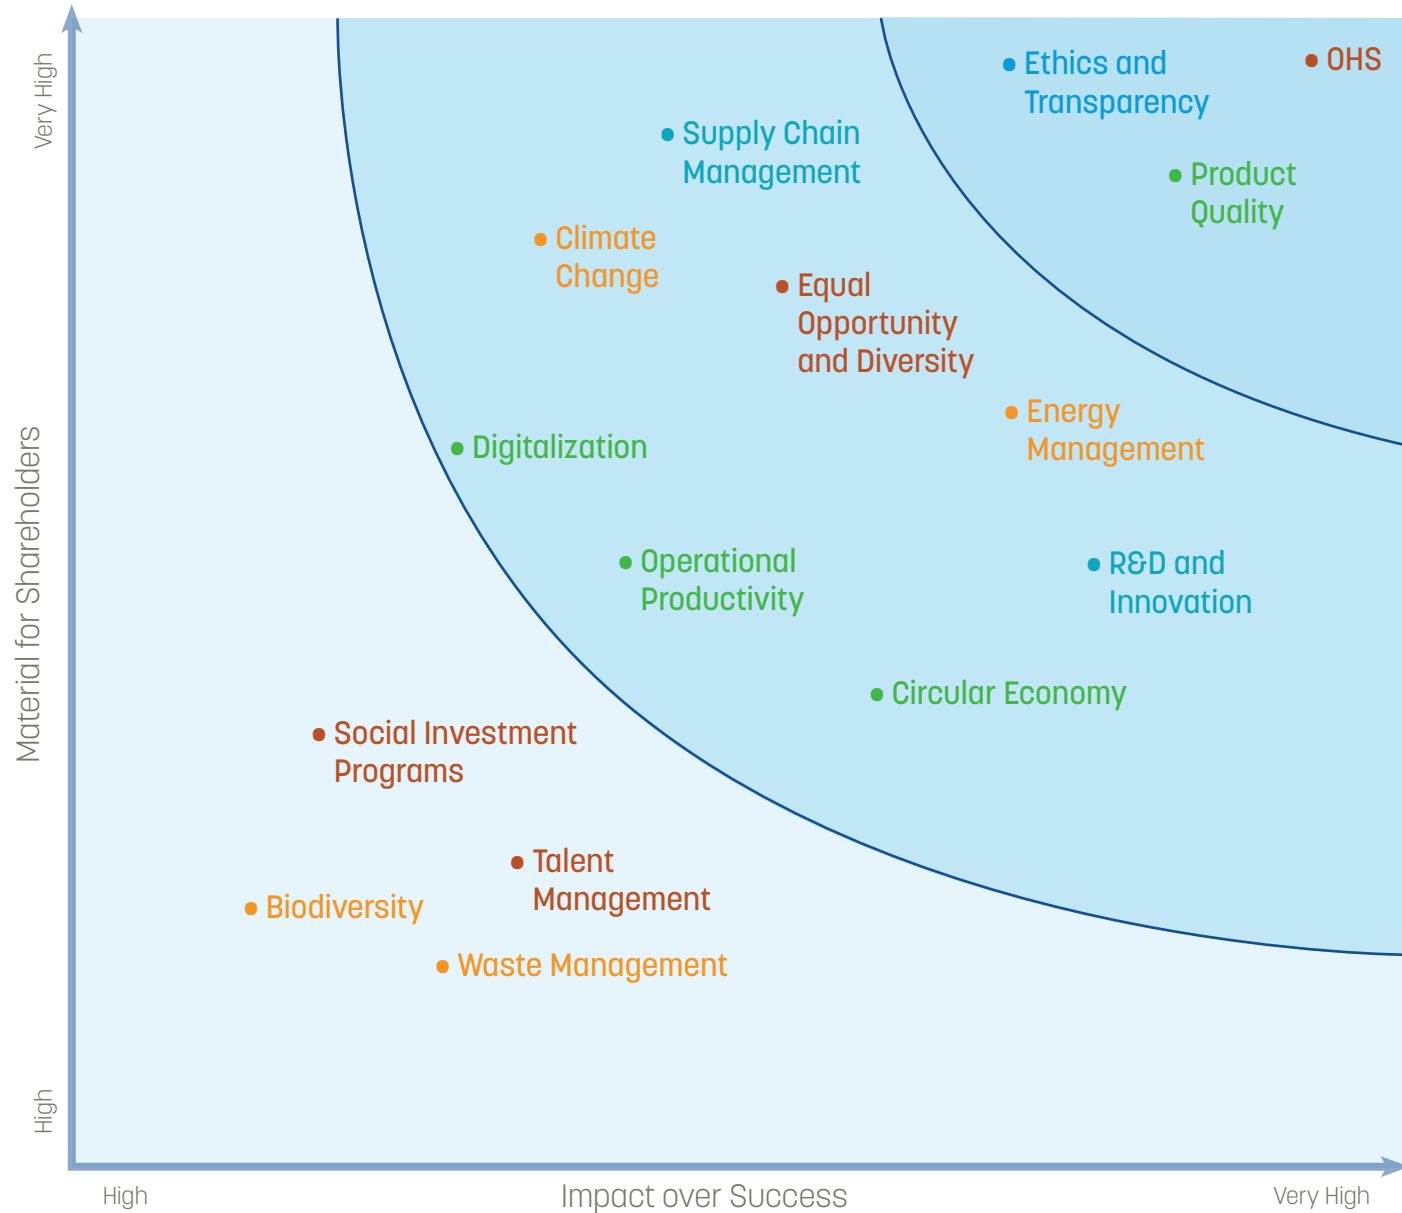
Very High

Material for Shareholders

High

Ethics and Transparency

OHS

Supply Chain Management

Product Quality

Climate Change

Equal Opportunity and Diversity

Energy Management

Digitalization

Operational Productivity

R&D and Innovation

Circular Economy

Social Investment Programs

Talent Management

Biodiversity

Waste Management

High

Impact over Success

Very High